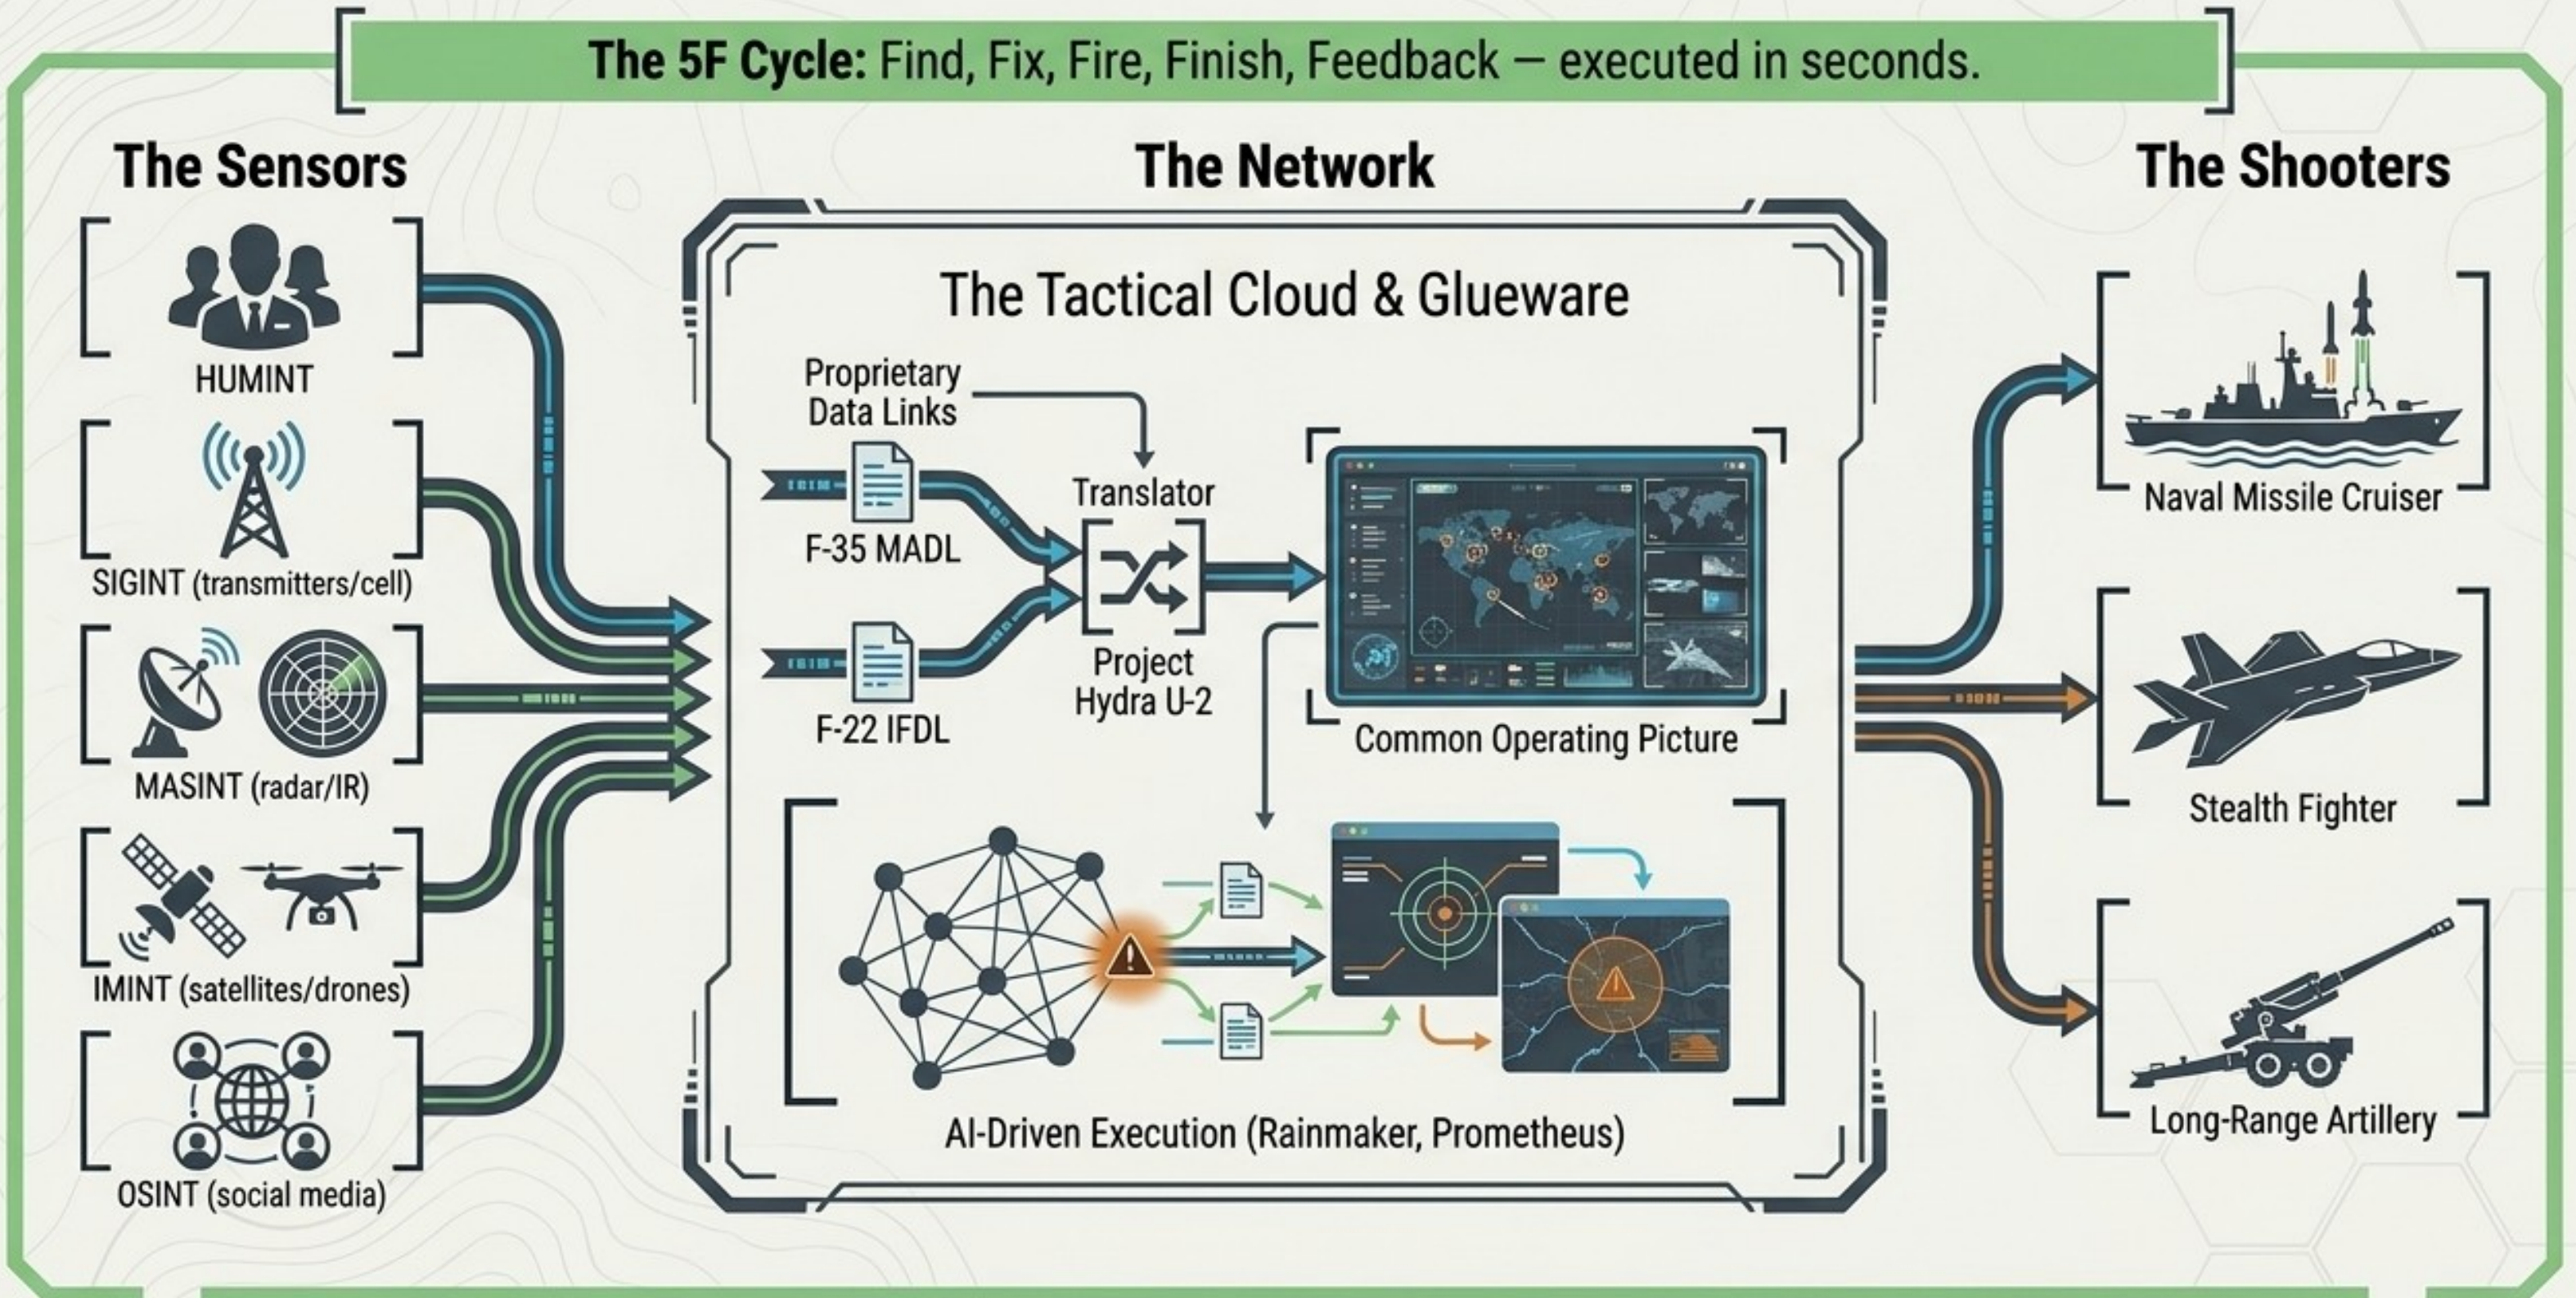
The 5F Cycle: Find, Fix, Fire, Finish, Feedback — executed in seconds.

The Sensors

HUMINT

SIGINT (transmitters/cell)

MASINT (radar/IR)

IMINT (satellites/drones)

OSINT (social media)

The Network

The Tactical Cloud & Glueware

Proprietary Data Links

F-35 MADL

F-22 IFDL

Translator

Project Hydra U-2

Common Operating Picture

AI-Driven Execution (Rainmaker, Prometheus)

The Shooters

Naval Missile Cruiser

Stealth Fighter

Long-Range Artillery